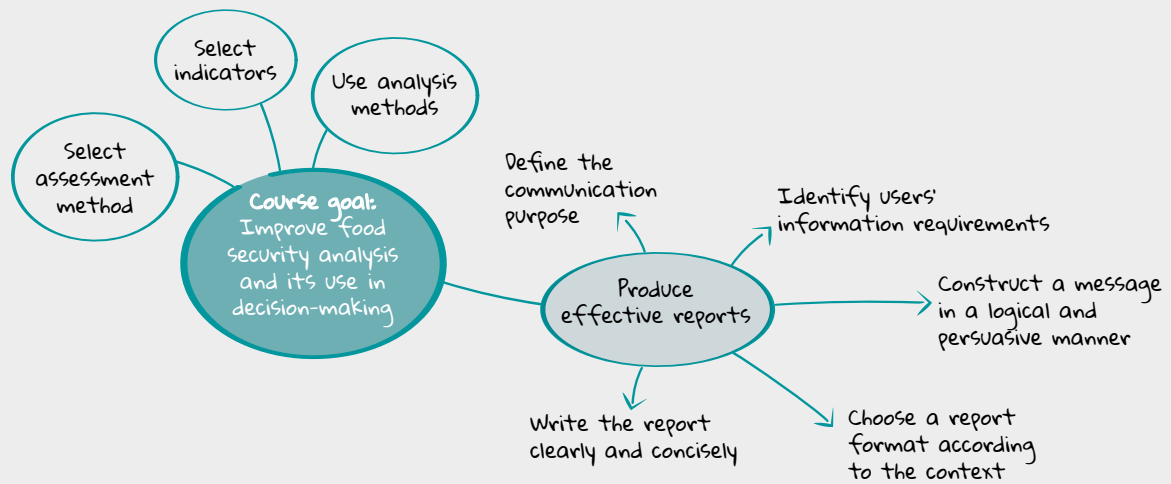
Select indicators

Use analysis methods

Select assessment method

Course goal: Improve food security analysis and its use in decision-making

Define the communication purpose

Identify users' information requirements

Produce effective reports

Construct a message in a logical and persuasive manner

Write the report clearly and concisely

Choose a report format according to the context